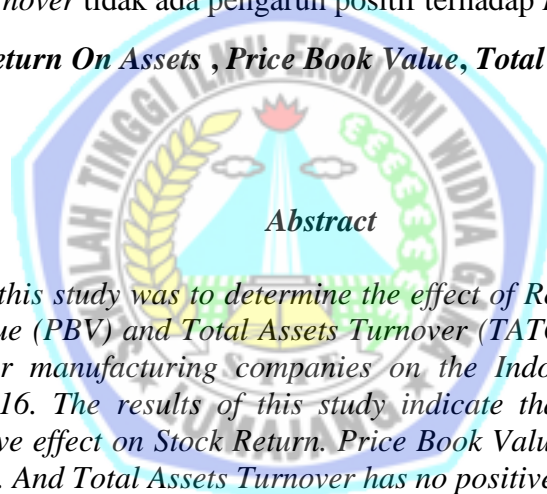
nover tidak ada pengaruh positif terhadap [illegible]

eturn On Assets , Price Book Value, Total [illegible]

SEKOLAH TINGGI ILMU EKONOMI WIDYA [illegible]

SURABAYA

Abstract

this study was to determine the effect of Re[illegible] ue (PBV) and Total Assets Turnover (TAT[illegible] r manufacturing companies on the Indo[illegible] 16. The results of this study indicate th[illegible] ve effect on Stock Return. Price Book Valu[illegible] . And Total Assets Turnover has no positive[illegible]